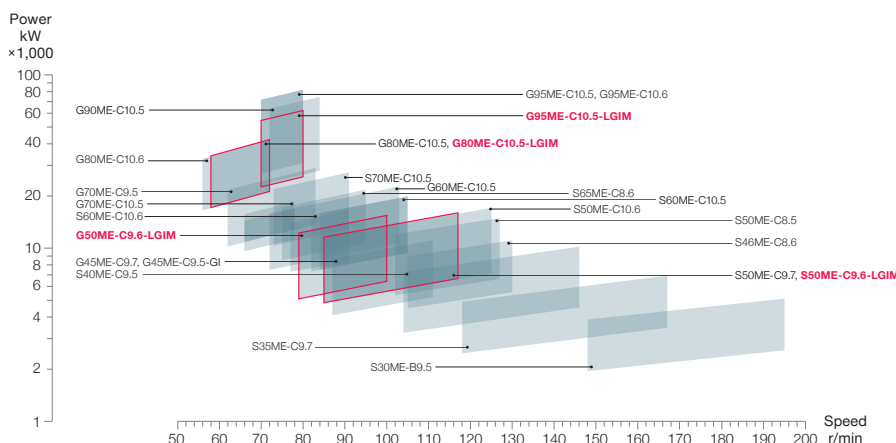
Power
kW
×1,000

100
80
60
40
20
10
8
6
4
2
1

G95ME-C10.5, G95ME-C10.6
G90ME-C10.5
G95ME-C10.5-LGIM
G80ME-C10.5, G80ME-C10.5-LGIM
G80ME-C10.6
S70ME-C10.5
G60ME-C10.5
G70ME-C9.5
S65ME-C8.6
G70ME-C10.5
S60ME-C10.5
S50ME-C10.6
S60ME-C10.6
S50ME-C8.5
G50ME-C9.6-LGIM
S46ME-C8.6
G45ME-C9.7, G45ME-C9.5-GI
S40ME-C9.5
S50ME-C9.7, S50ME-C9.6-LGIM
S35ME-C9.7
S30ME-B9.5

50 60 70 80 90 100 110 120 130 140 150 160 170 180 190 200
Speed
r/min